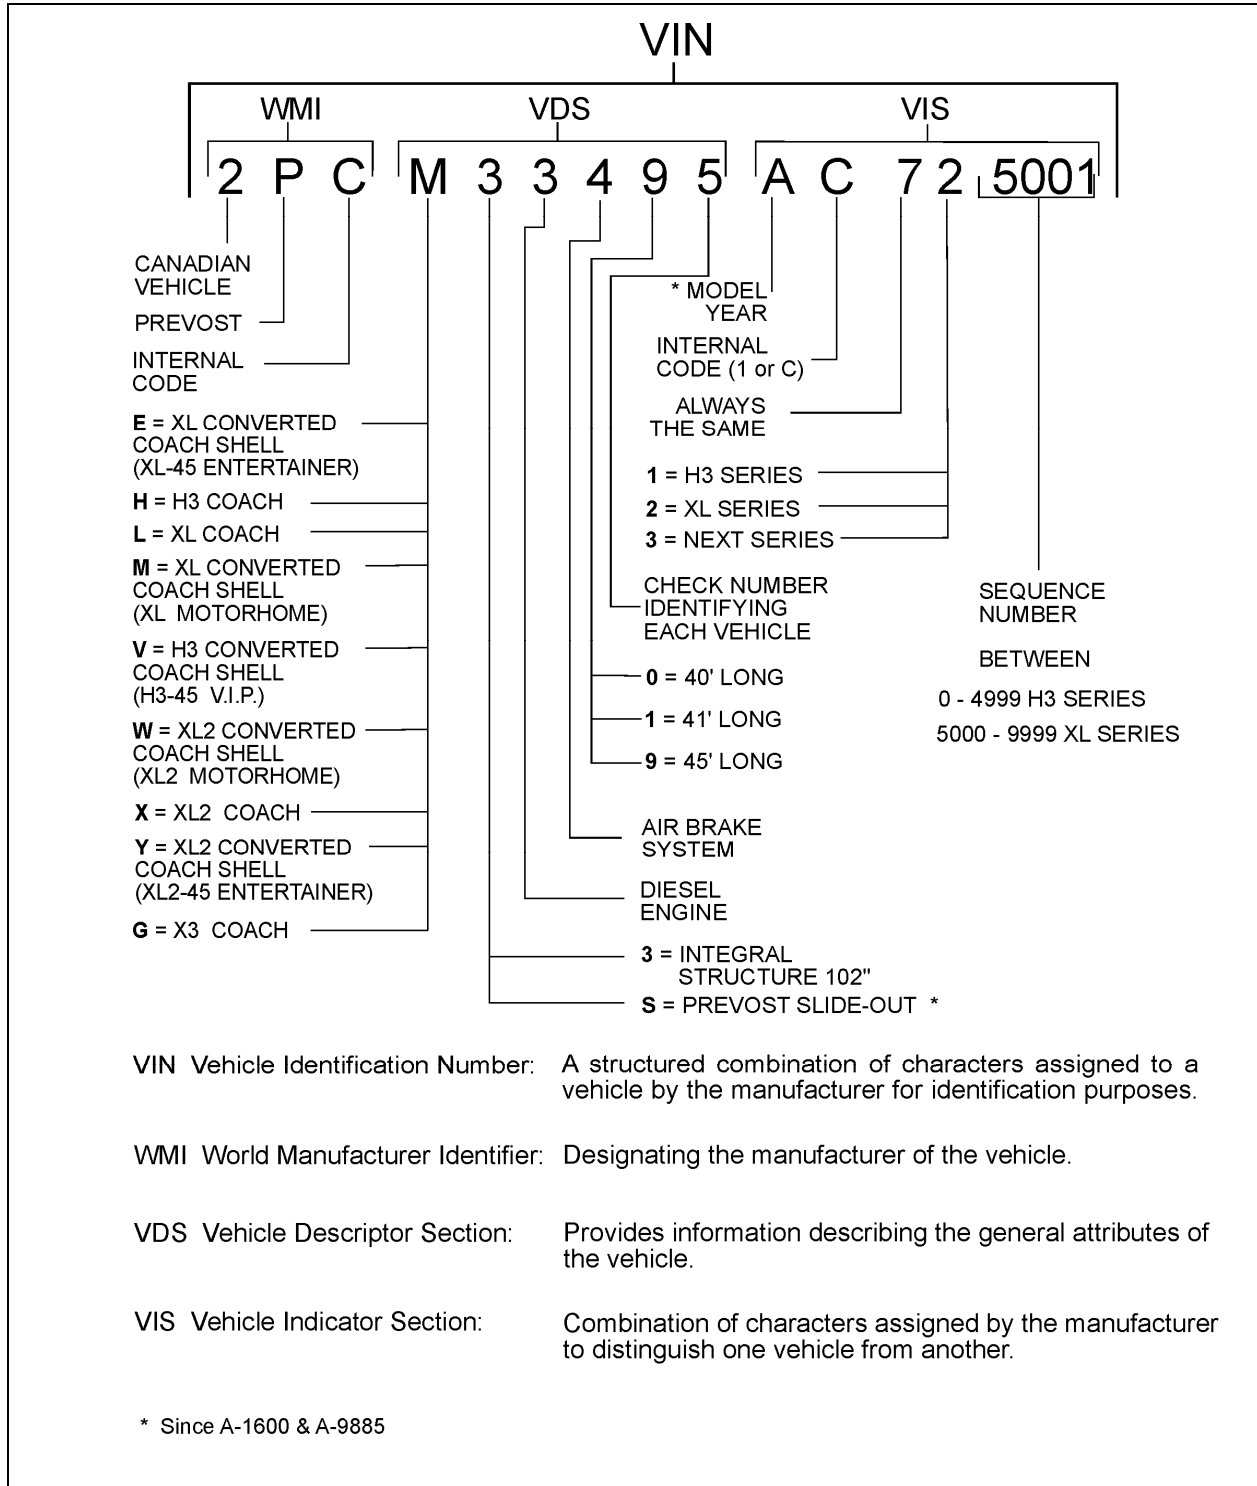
VIN

WMI VDS VIS

2 P C M 3 3 4 9 5 A C 7 2 5001

CANADIAN VEHICLE

PREVOST

INTERNAL CODE

**E** = XL CONVERTED COACH SHELL (XL-45 ENTERTAINER)

**H** = H3 COACH

**L** = XL COACH

**M** = XL CONVERTED COACH SHELL (XL MOTORHOME)

**V** = H3 CONVERTED COACH SHELL (H3-45 V.I.P.)

**W** = XL2 CONVERTED COACH SHELL (XL2 MOTORHOME)

**X** = XL2 COACH

**Y** = XL2 CONVERTED COACH SHELL (XL2-45 ENTERTAINER)

**G** = X3 COACH

\* MODEL YEAR

INTERNAL CODE (1 or C)

ALWAYS THE SAME

**1** = H3 SERIES

**2** = XL SERIES

**3** = NEXT SERIES

CHECK NUMBER IDENTIFYING EACH VEHICLE

SEQUENCE NUMBER

BETWEEN

0 - 4999 H3 SERIES

5000 - 9999 XL SERIES

**0** = 40' LONG

**1** = 41' LONG

**9** = 45' LONG

AIR BRAKE SYSTEM

DIESEL ENGINE

**3** = INTEGRAL STRUCTURE 102"

**S** = PREVOST SLIDE-OUT \*

VIN Vehicle Identification Number: A structured combination of characters assigned to a vehicle by the manufacturer for identification purposes.

WMI World Manufacturer Identifier: Designating the manufacturer of the vehicle.

VDS Vehicle Descriptor Section: Provides information describing the general attributes of the vehicle.

VIS Vehicle Indicator Section: Combination of characters assigned by the manufacturer to distinguish one vehicle from another.

\* Since A-1600 & A-9885